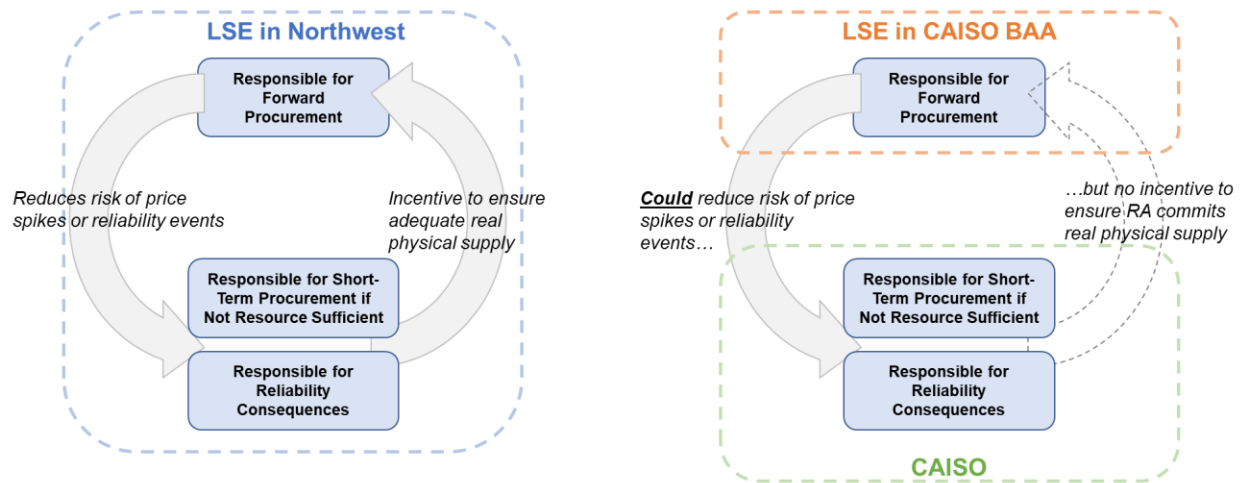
LSE in Northwest

Responsible for Forward Procurement

Reduces risk of price spikes or reliability events

Incentive to ensure adequate real physical supply

Responsible for Short-Term Procurement if Not Resource Sufficient

Responsible for Reliability Consequences

LSE in CAISO BAA

Responsible for Forward Procurement

Could reduce risk of price spikes or reliability events…

…but no incentive to ensure RA commits real physical supply

Responsible for Short-Term Procurement if Not Resource Sufficient

Responsible for Reliability Consequences

CAISO